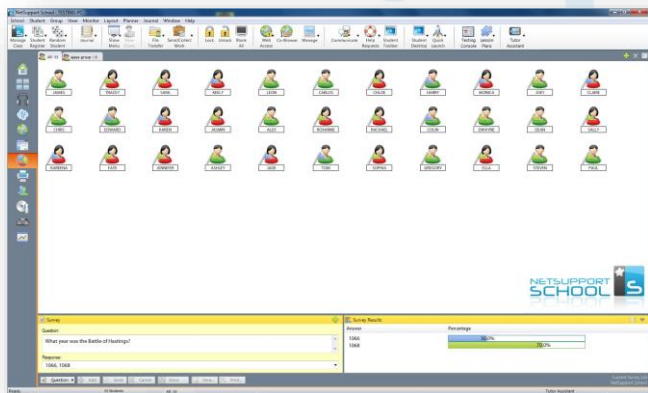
NetSupport School - TESTING

School Student Group View Monitor Layout Planner Journal Window Help

Manage Class Student Register Random Student Journal Show Menu File Transfer Send/Collect Work Lock Unlock Blank All Web Access Co-Browse Manage Communicate Help Requests Student Toolbar Student Desktop Quick Launch Testing Console Lesson Plans Tutor Assistant

All (3) new area

JAMES TRACEY SARA KELLY LEON CARLOS CHLOE DANNY MONICA JOEY CLAIRE
CHRIS EDWARD KAREN JASMIN ALEX ROXANNE RACHAEL COLIN DWAYNE DEAN SALLY
KARENA KATE JENNIFER ASHLEY JADE TONI SOPHIA GREGORY ELLA STEVEN PAUL

NETSUPPORT SCHOOL

Survey
Question:
What year was the Battle of Hastings?
Response:
1066, 1068

Survey Results
Answer Percentage
1066 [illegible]%
1068 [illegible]%

Question Add Send Cancel Clear Save Print

Ready 33 Students Tutor Assistant